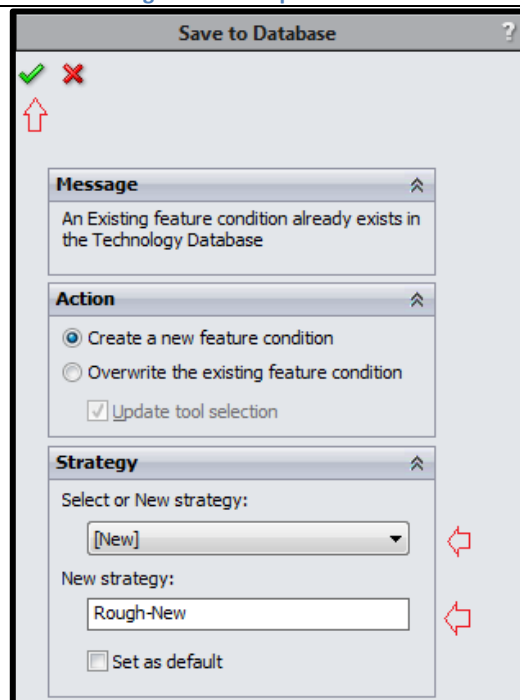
Save to Database

?

Message

An Existing feature condition already exists in the Technology Database

Action

Create a new feature condition

Overwrite the existing feature condition

Update tool selection

Strategy

Select or New strategy:

[New]

New strategy:

Rough-New

Set as default